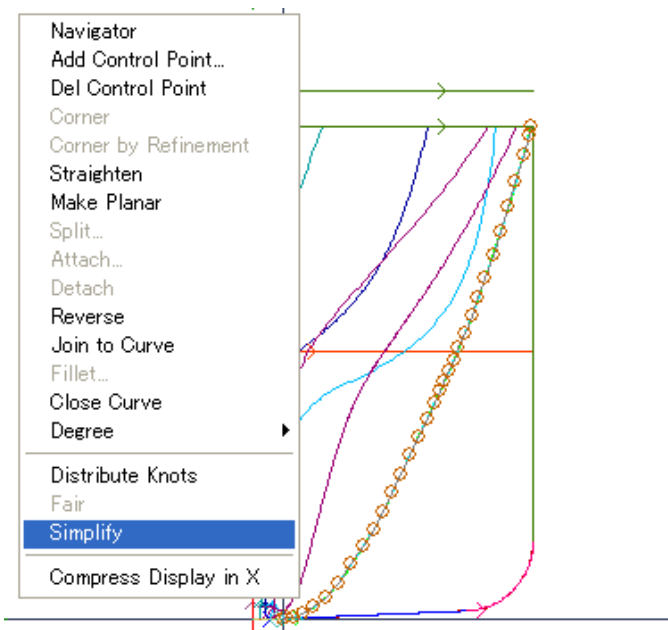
Navigator
Add Control Point...
Del Control Point
Corner
Corner by Refinement
Straighten
Make Planar
Split...
Attach...
Detach
Reverse
Join to Curve
Fillet...
Close Curve
Degree

Distribute Knots
Fair
Simplify

Compress Display in X